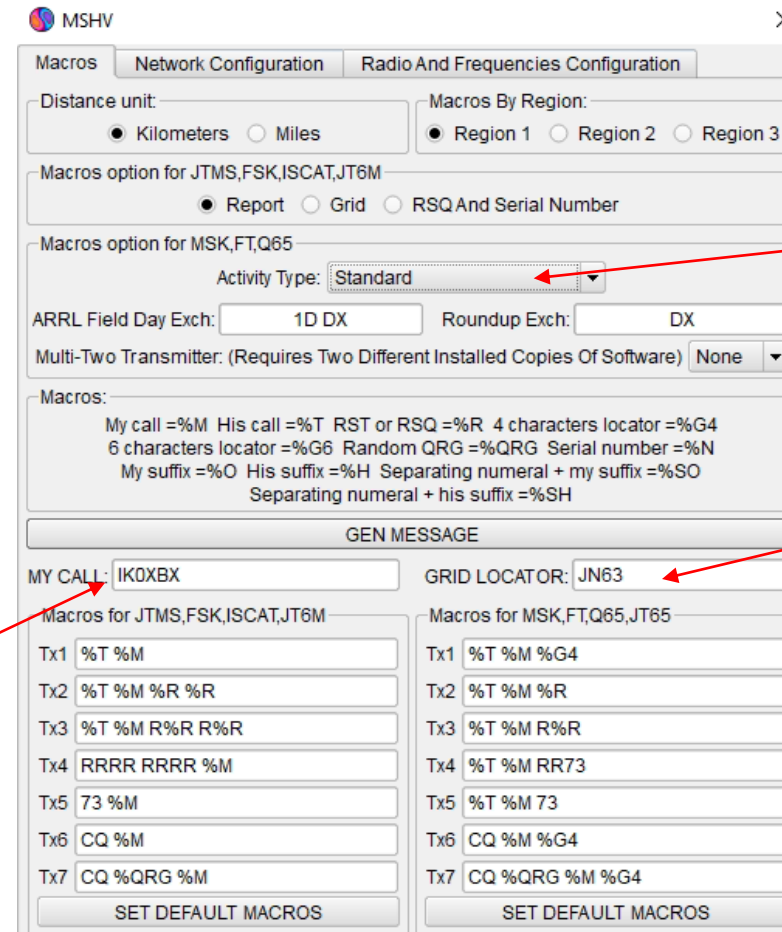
MSHV

Macros | Network Configuration | Radio And Frequencies Configuration

Distance unit:
Kilometers Miles

Macros By Region:
Region 1 Region 2 Region 3

Macros option for JTMS,FSK,ISCAT,JT6M
Report Grid RSQ And Serial Number

Macros option for MSK,FT,Q65
Activity Type: Standard
ARRL Field Day Exch: 1D DX
Roundup Exch: DX
Multi-Two Transmitter: (Requires Two Different Installed Copies Of Software) None

Macros:
My call =%M His call =%T RST or RSQ =%R 4 characters locator =%G4
6 characters locator =%G6 Random QRG =%QRG Serial number =%N
My suffix =%O His suffix =%H Separating numeral + my suffix =%SO
Separating numeral + his suffix =%SH

GEN MESSAGE

MY CALL: IK0XBX
GRID LOCATOR: JN63

Macros for JTMS,FSK,ISCAT,JT6M
Tx1 %T %M
Tx2 %T %M %R %R
Tx3 %T %M R%R R%R
Tx4 RRRR RRRR %M
Tx5 73 %M
Tx6 CQ %M
Tx7 CQ %QRG %M
SET DEFAULT MACROS

Macros for MSK,FT,Q65,JT65
Tx1 %T %M %G4
Tx2 %T %M %R
Tx3 %T %M R%R
Tx4 %T %M RR73
Tx5 %T %M 73
Tx6 CQ %M %G4
Tx7 CQ %QRG %M %G4
SET DEFAULT MACROS